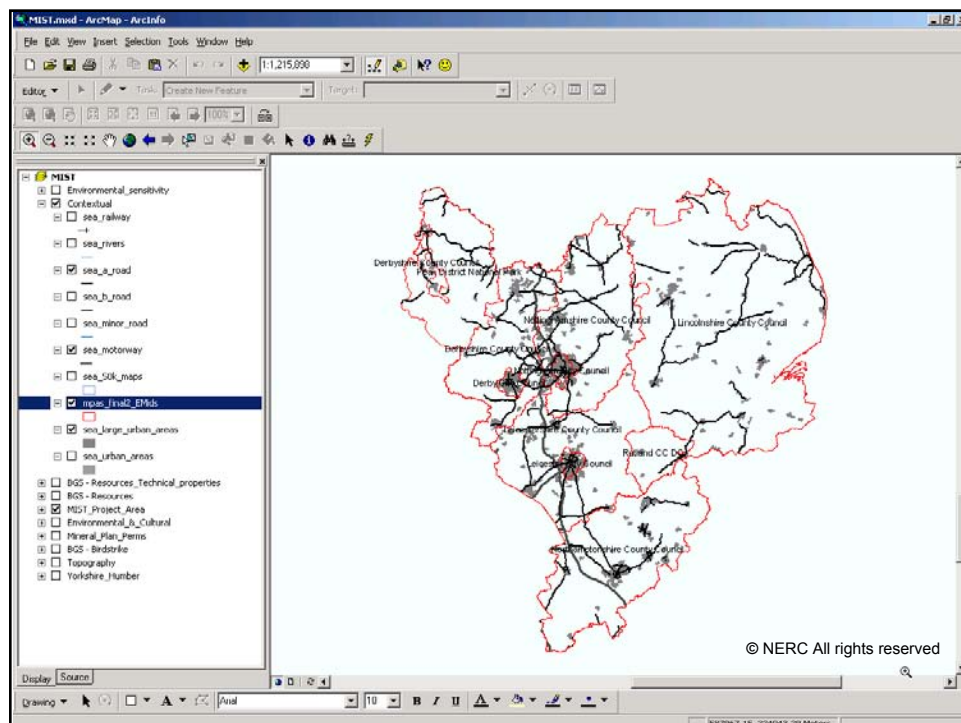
MIST.mxd - ArcMap - ArcInfo

File Edit View Insert Selection Tools Window Help

1:1,215,890

Editor ▾ Task: Create New Feature Target:

100%

MIST
Environmental_sensitivity
Contextual
sea_railway
sea_rivers
sea_a_road
sea_b_road
sea_minor_road
sea_motorway
sea_50k_maps
mpas_final2_EMids
sea_large_urban_areas
sea_urban_areas
BGS - Resources_Technical_properties
BGS - Resources
MIST_Project_Area
Environmental_&_Cultural
Mineral_Plan_Perms
BGS - Birdstrike
Topography
Yorkshire_Humber

Display Source

Derbyshire County Council
Peak District National Park
Nottinghamshire County Council
Lincolnshire County Council
Derbyshire County Council
Derby
Council
Leicestershire County Council
Rutland CC
Leicester
Council
Northamptonshire County Council

© NERC All rights reserved

Drawing ▾ Arial 10 B I U A

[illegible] Meters